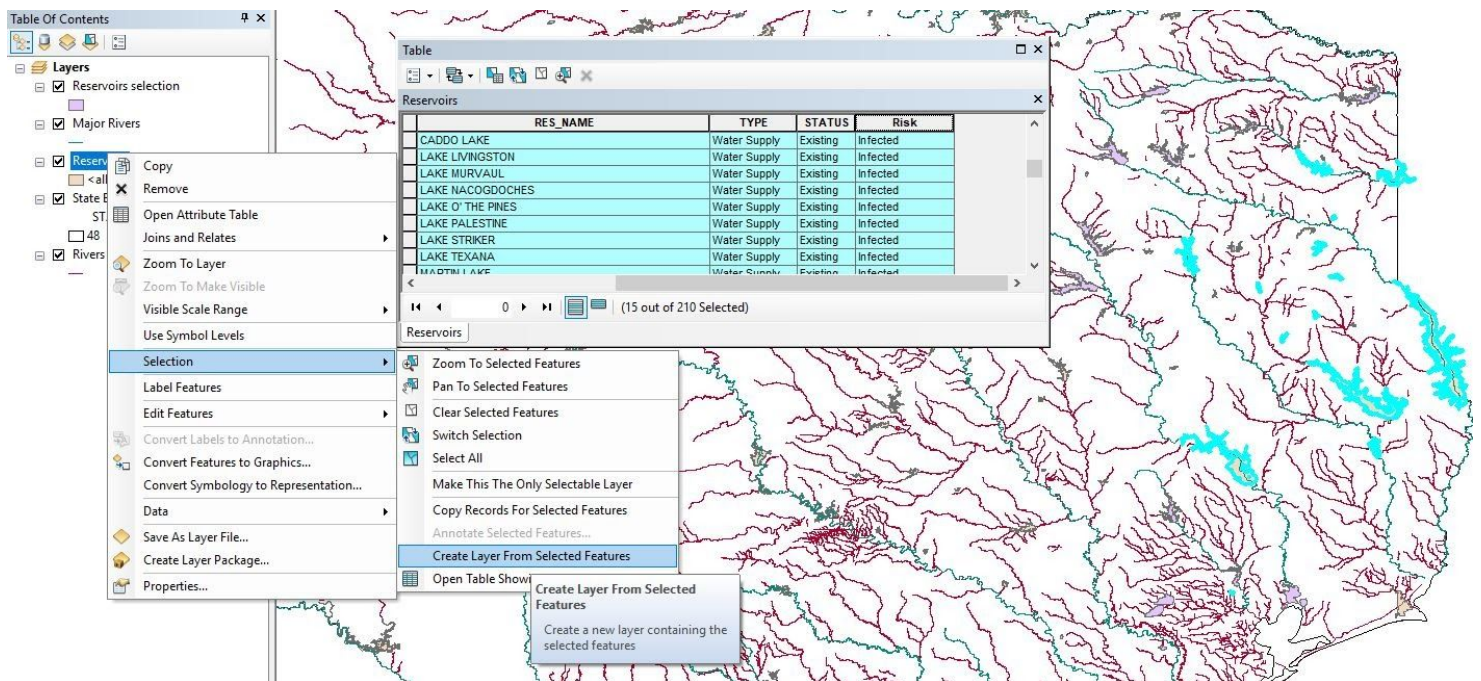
Table Of Contents

Layers
Reservoirs selection
Major Rivers
Reserv
<all
State B
ST.
48
Rivers

Copy
Remove
Open Attribute Table
Joins and Relates
Zoom To Layer
Zoom To Make Visible
Visible Scale Range
Use Symbol Levels
Selection
Label Features
Edit Features
Convert Labels to Annotation...
Convert Features to Graphics...
Convert Symbology to Representation...
Data
Save As Layer File...
Create Layer Package...
Properties...

Zoom To Selected Features
Pan To Selected Features
Clear Selected Features
Switch Selection
Select All
Make This The Only Selectable Layer
Copy Records For Selected Features
Annotate Selected Features...
Create Layer From Selected Features
Open Table Showi

Create Layer From Selected Features
Create a new layer containing the selected features

Table
Reservoirs

| | RES_NAME | TYPE | STATUS | Risk |
|---|---|---|---|---|
| | CADDO LAKE | Water Supply | Existing | Infected |
| | LAKE LIVINGSTON | Water Supply | Existing | Infected |
| | LAKE MURVAUL | Water Supply | Existing | Infected |
| | LAKE NACOGDOCHES | Water Supply | Existing | Infected |
| | LAKE O' THE PINES | Water Supply | Existing | Infected |
| | LAKE PALESTINE | Water Supply | Existing | Infected |
| | LAKE STRIKER | Water Supply | Existing | Infected |
| | LAKE TEXANA | Water Supply | Existing | Infected |
| | MARTIN LAKE | Water Supply | Existing | Infected |

0 (15 out of 210 Selected)
Reservoirs